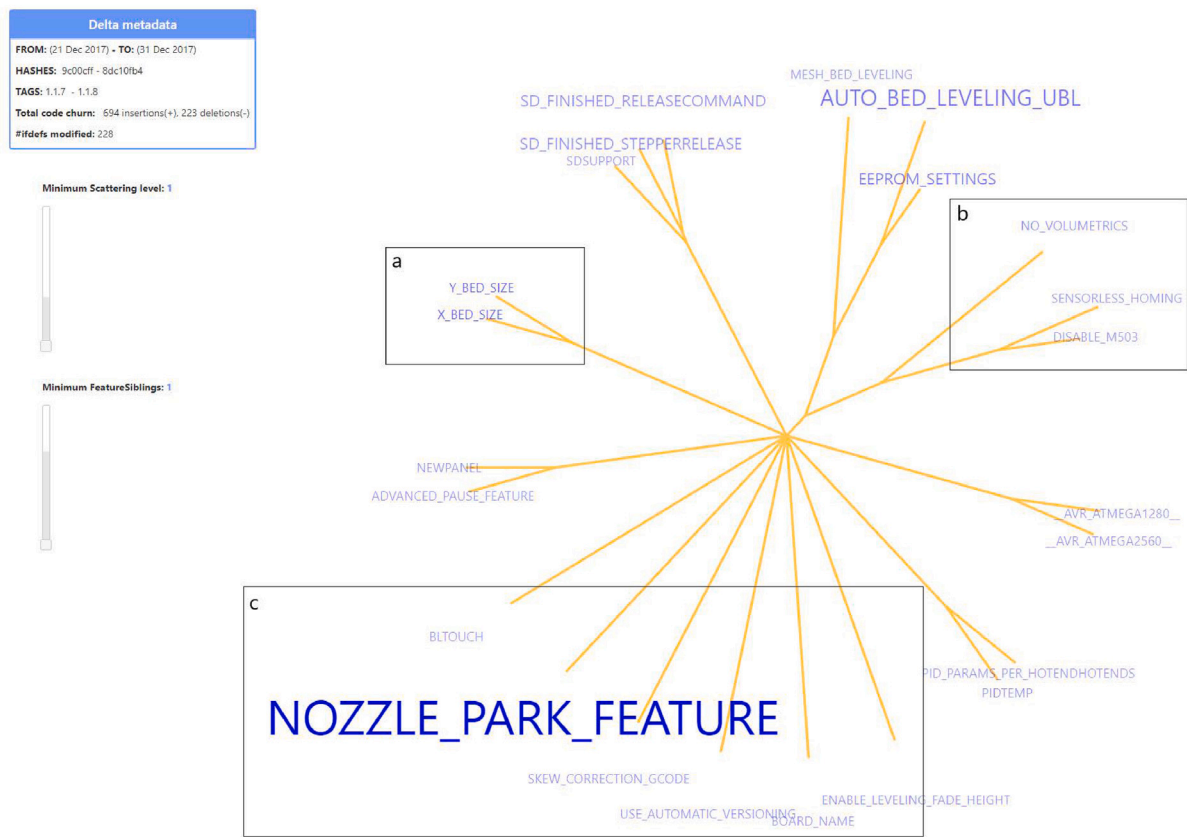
Delta metadata

FROM: (21 Dec 2017) - TO: (31 Dec 2017)

HASHES: 9c00cff - 8dc10fb4

TAGS: 1.1.7 - 1.1.8

Total code churn: 694 insertions(+). 223 deletions(-)

#ifdefs modified: 228

Minimum Scattering level: 1

Minimum FeatureSiblings: 1

MESH_BED_LEVELING
AUTO_BED_LEVELING_UBL
SD_FINISHED_RELEASECOMMAND
SD_FINISHED_STEPPERRELEASE
SDSUPPORT
EEPROM_SETTINGS

b
NO_VOLUMETRICS
SENSORLESS_HOMING
DISABLE_M503

a
Y_BED_SIZE
X_BED_SIZE

NEWPANEL
ADVANCED_PAUSE_FEATURE

__AVR_ATMEGA1280__
__AVR_ATMEGA2560__

c
BLTOUCH
NOZZLE_PARK_FEATURE
SKEW_CORRECTION_GCODE
USE_AUTOMATIC_VERSIONING
BOARD_NAME
ENABLE_LEVELING_FADE_HEIGHT

PID_PARAMS_PER_HOTENDHOTENDS
PIDTEMP